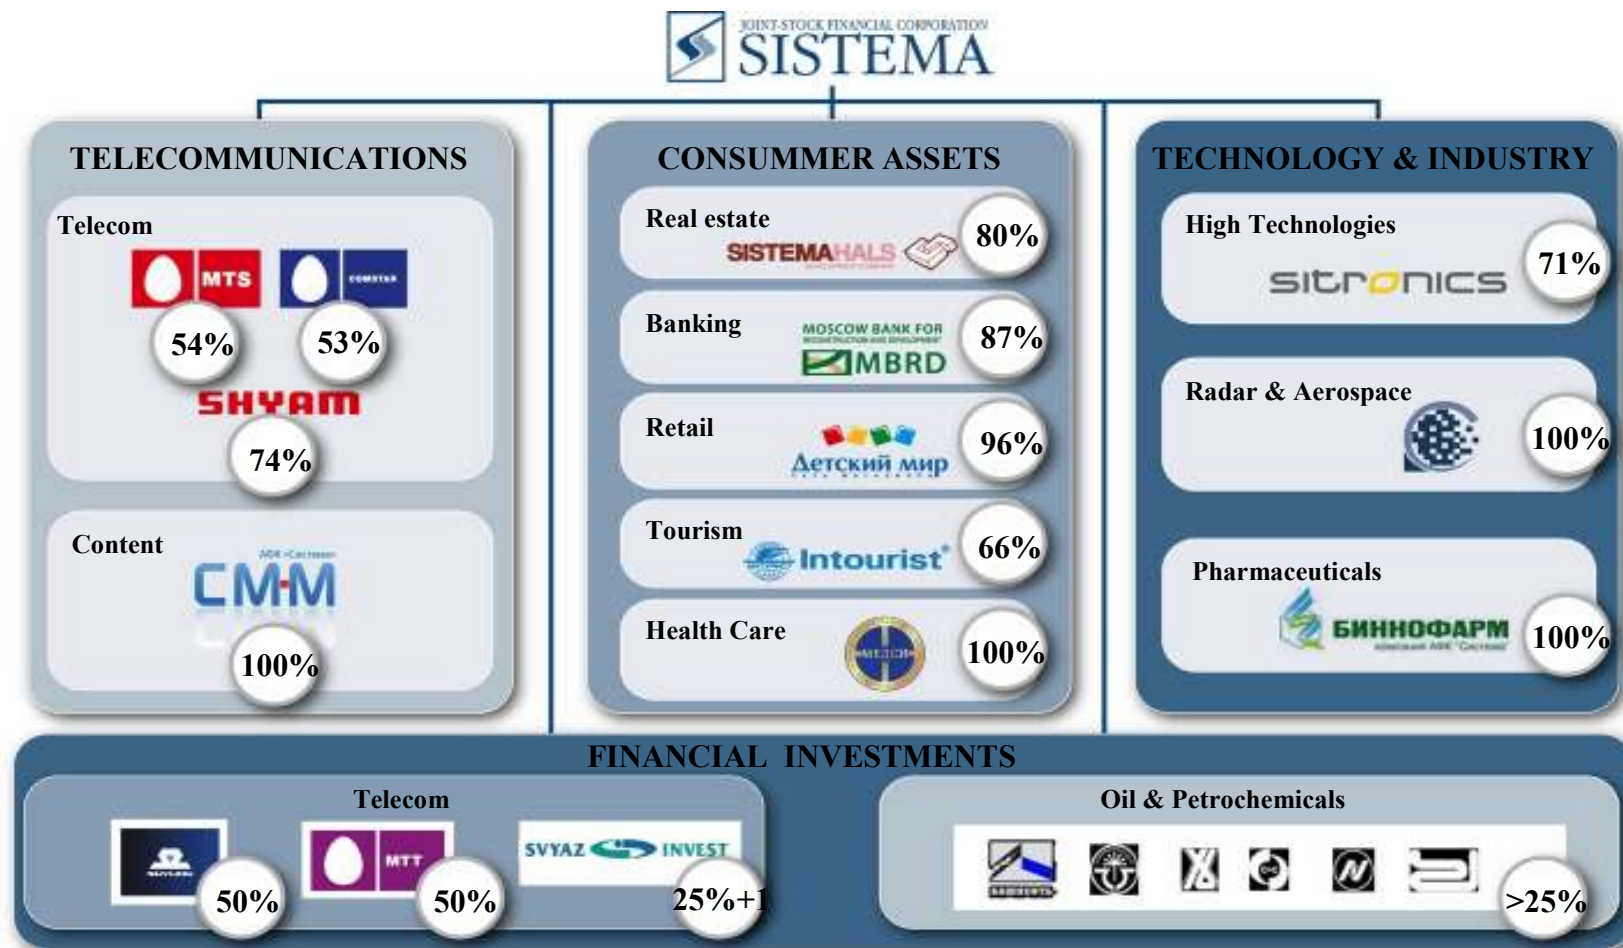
JOINT-STOCK FINANCIAL CORPORATION
SISTEMA

TELECOMMUNICATIONS

Telecom

MTS

COMSTAR

54%

53%

SHYAM

74%

Content

АФК «Система»

CMM

100%

CONSUMMER ASSETS

Real estate

SISTEMAHALS

80%

Banking

MOSCOW BANK FOR RECONSTRUCTION AND DEVELOPMENT

MBRD

87%

Retail

Детский мир

96%

Tourism

Intourist

66%

Health Care

МЕДСИ

100%

TECHNOLOGY & INDUSTRY

High Technologies

sitronics

71%

Radar & Aerospace

100%

Pharmaceuticals

БИННОФАРМ

100%

FINANCIAL INVESTMENTS

Telecom

50%

MTT

50%

SVYAZ INVEST

25%+1

Oil & Petrochemicals

>25%